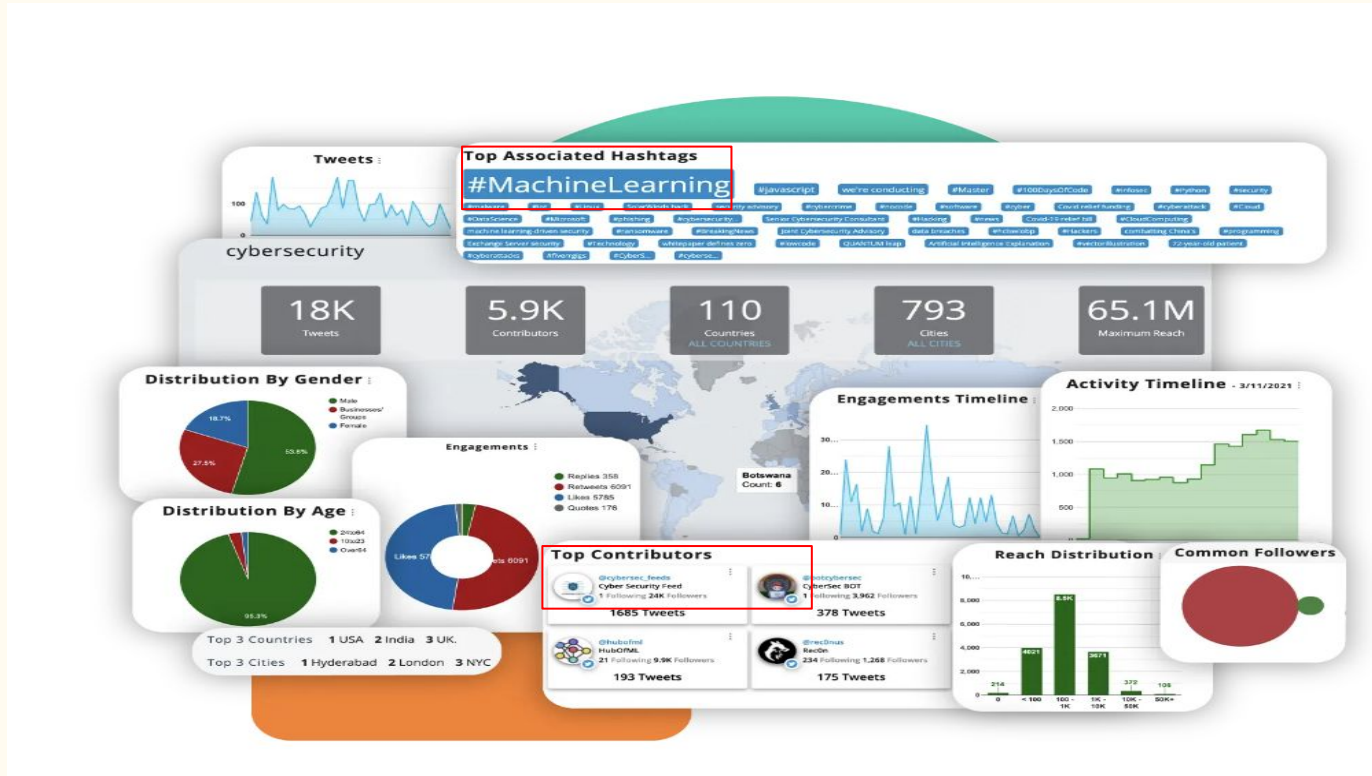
Tweets

100

0

Top Associated Hashtags

#MachineLearning

#javascript we're conducting #Master #100DaysOfCode #infosec #Python #security

#malware #iot #Linux SolarWinds hack security advisory #cybercrime #nocode #software #cyber Covid relief funding #cyberattack #Cloud

#DataScience #Microsoft #phishing #cybersecurity... Senior Cybersecurity Consultant #Hacking #news Covid-19 relief bill #CloudComputing

machine learning-driven security #ransomware #BreakingNews Joint Cybersecurity Advisory data breaches #followbp #Hackers combatting China's #programming

Exchange Server security #Technology whitepaper defines zero #lowcode QUANTUM leap Artificial Intelligence Explanation #vectorillustration 72-year-old patient

#cyberattacks #fiverrgigs #CyberS... #cyberse...

cybersecurity

18K
Tweets

5.9K
Contributors

110
Countries
ALL COUNTRIES

793
Cities
ALL CITIES

65.1M
Maximum Reach

Distribution By Gender

Male
Businesses/ Groups
Female

18.7%
27.5%
53.8%

Engagements

Replies 358
Retweets 6091
Likes 5785
Quotes 176

Likes 57
ets 6091

Botswana
Count: 6

Engagements Timeline

30
20
10

Activity Timeline - 3/11/2021

2,000
1,500
1,000
500

Distribution By Age

24to64
10to23
Over64

95.3%

Top 3 Countries 1 USA 2 India 3 UK.

Top 3 Cities 1 Hyderabad 2 London 3 NYC

Top Contributors

@cybersec_feeds
Cyber Security Feed
1 Following 24K Followers
1685 Tweets

@botcybersec
CyberSec BOT
1 Following 3,962 Followers
378 Tweets

@hubofml
HubOfML
21 Following 9.9K Followers
193 Tweets

@rec0nus
Rec0n
234 Following 1,268 Followers
175 Tweets

Reach Distribution

10,...
8,000
6,000
4,000
2,000
0

214
4621
8.5K
3671
372
106

0
< 100
100 - 1K
1K - 10K
10K - 50K
50K+

Common Followers